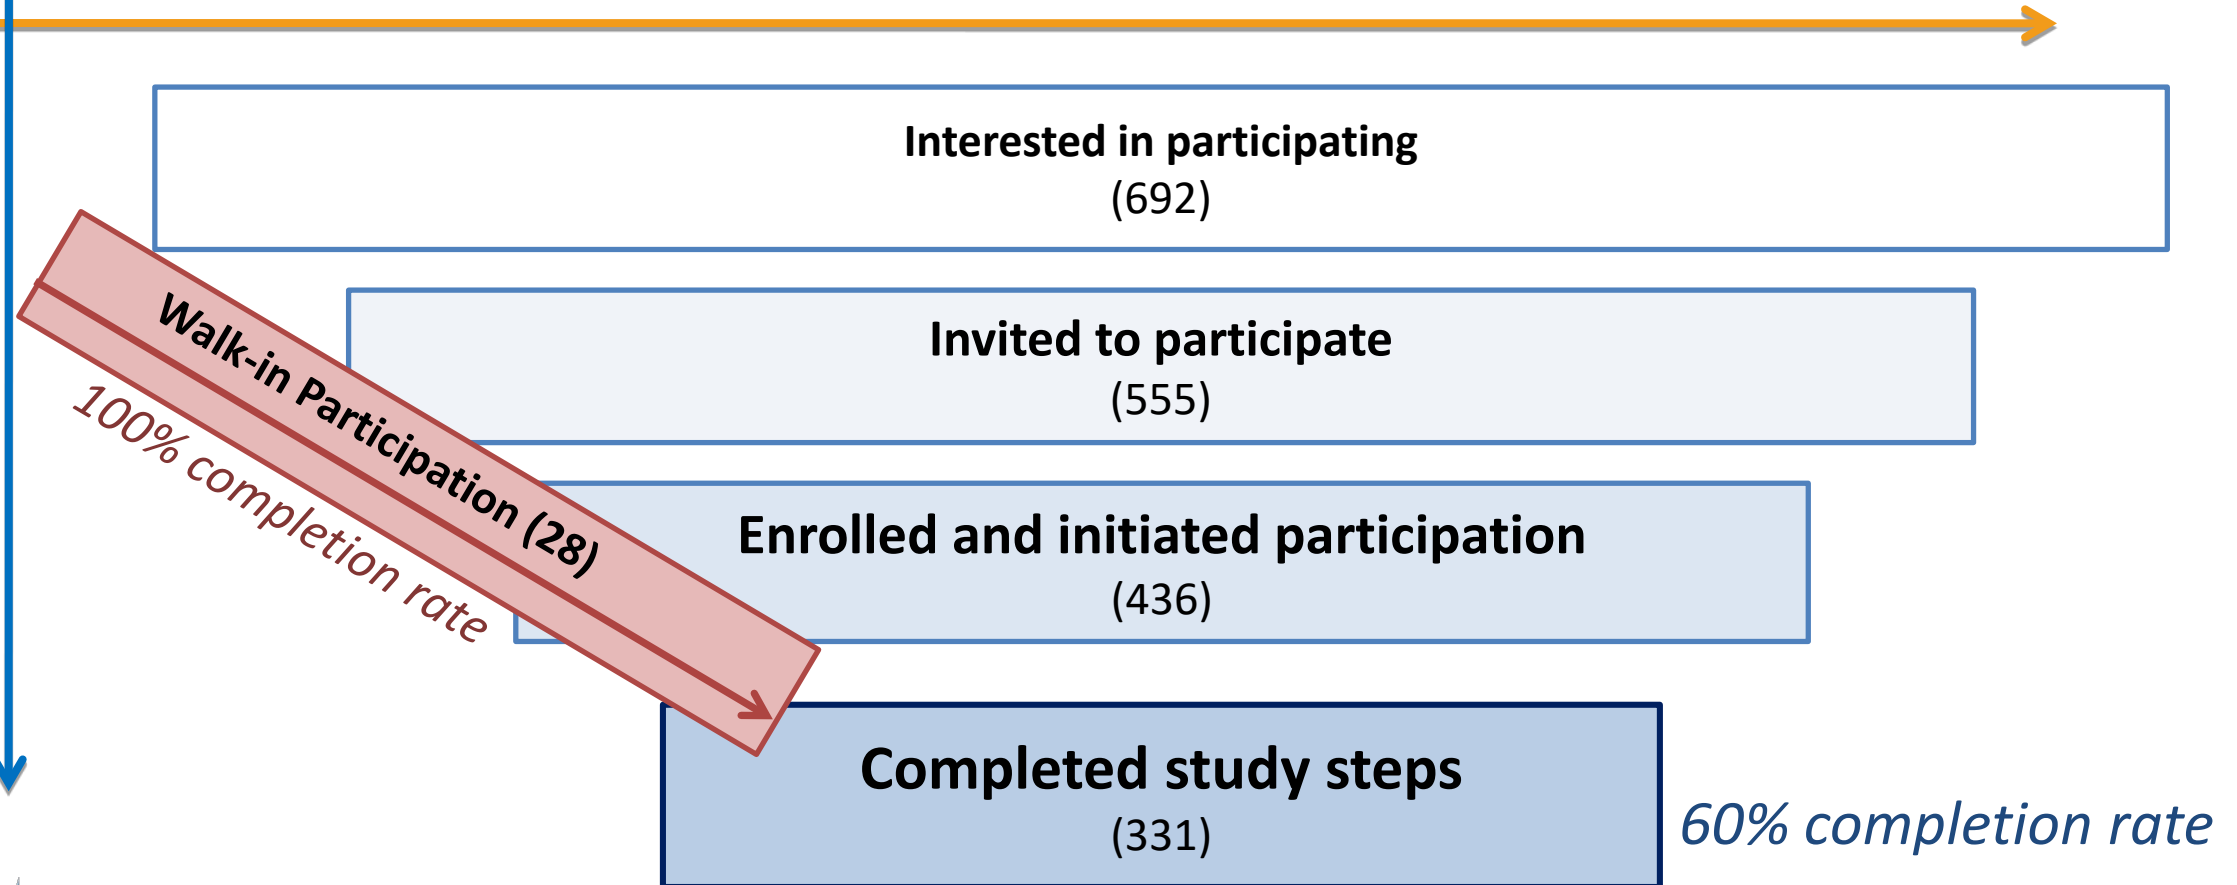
Interested in participating
(692)

Invited to participate
(555)

Enrolled and initiated participation
(436)

Completed study steps
(331)

Walk-in Participation (28)

100% completion rate

60% completion rate